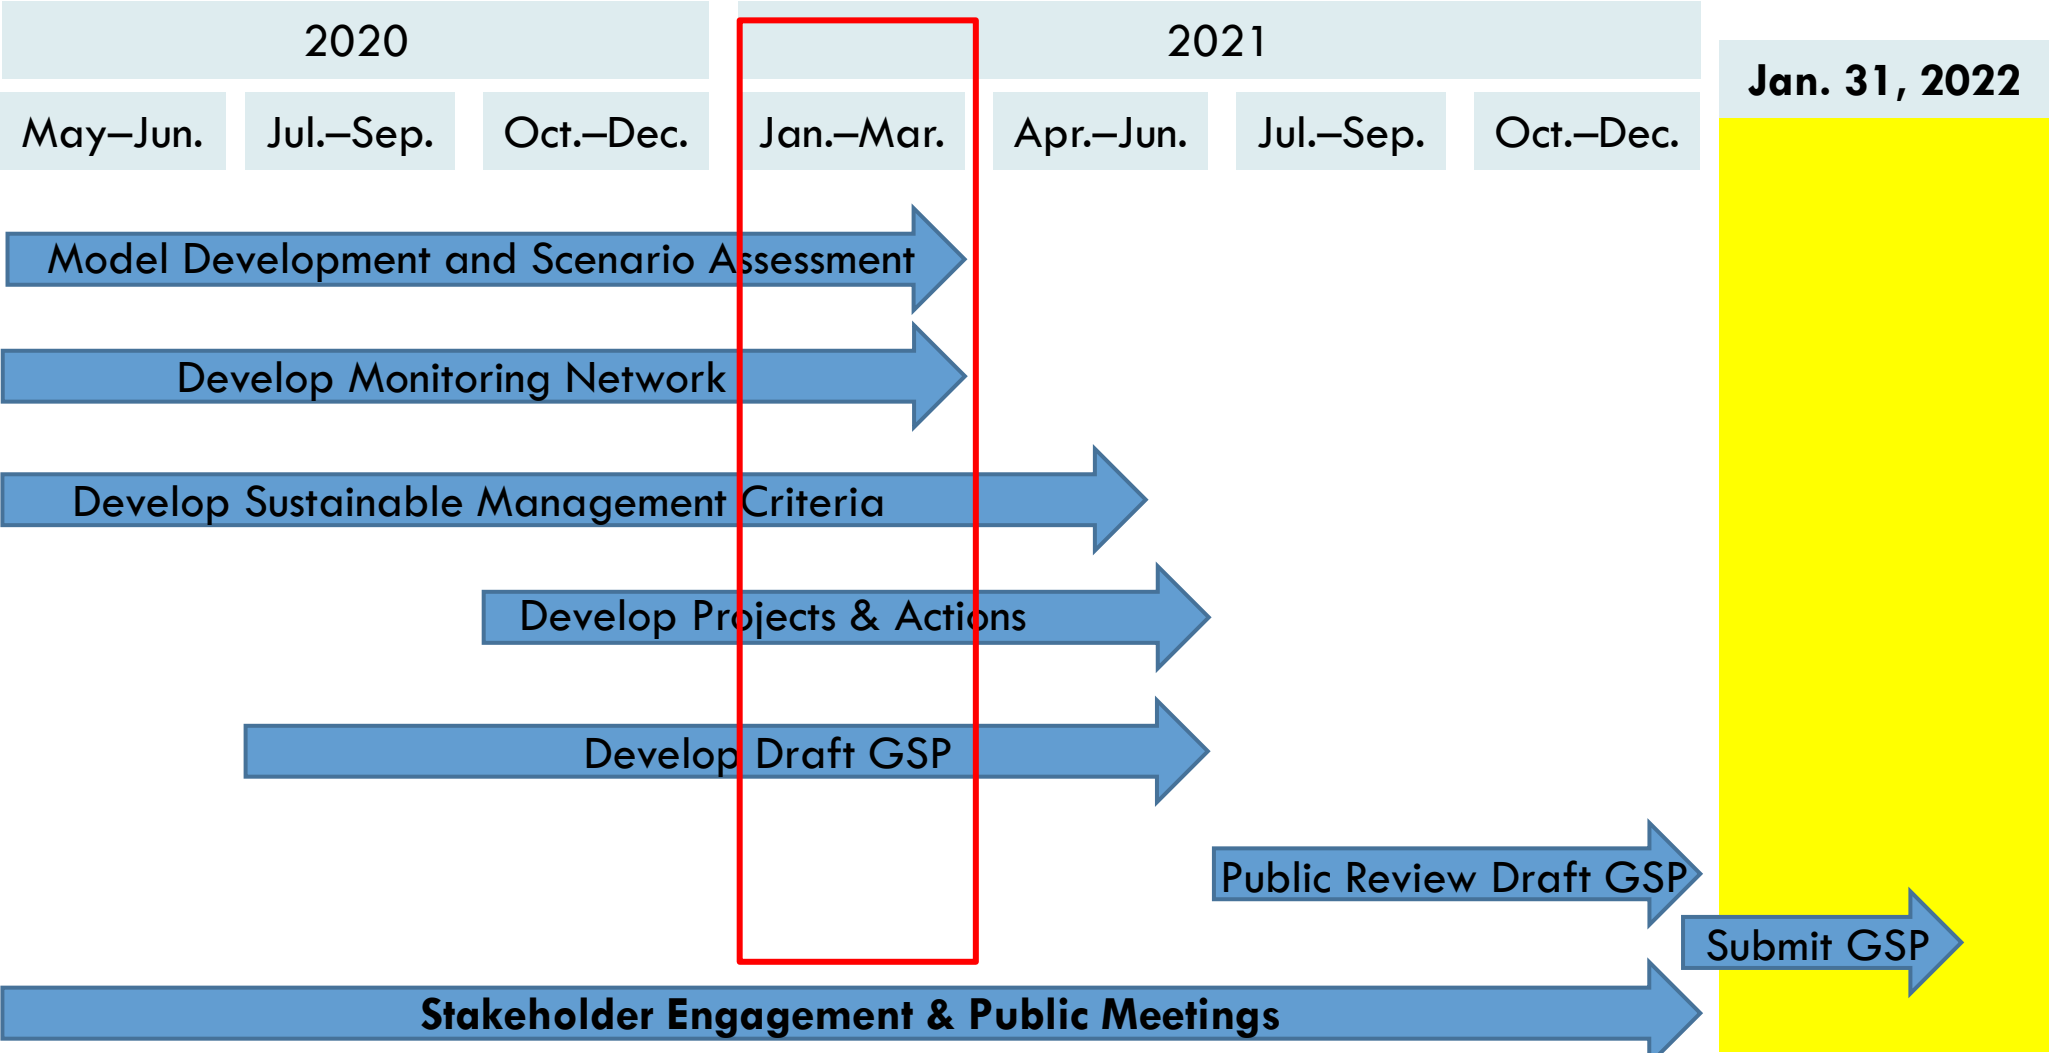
2020

2021

Jan. 31, 2022

May–Jun.

Jul.–Sep.

Oct.–Dec.

Jan.–Mar.

Apr.–Jun.

Jul.–Sep.

Oct.–Dec.

Model Development and Scenario Assessment

Develop Monitoring Network

Develop Sustainable Management Criteria

Develop Projects & Actions

Develop Draft GSP

Public Review Draft GSP

Submit GSP

**Stakeholder Engagement & Public Meetings**